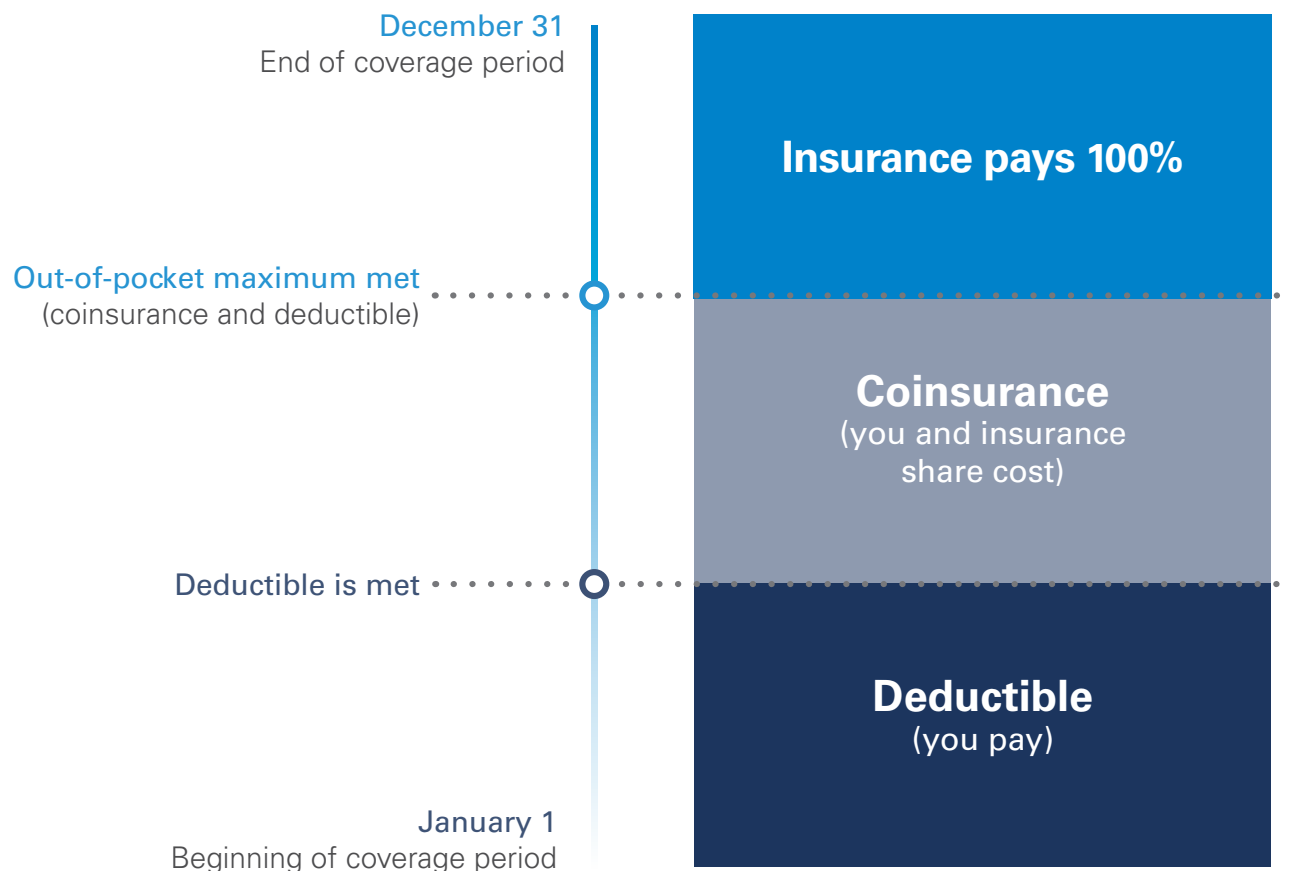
December 31
End of coverage period

Insurance pays 100%

Out-of-pocket maximum met
(coinsurance and deductible)

Coinsurance
(you and insurance share cost)

Deductible is met

Deductible
(you pay)

January 1
Beginning of coverage period